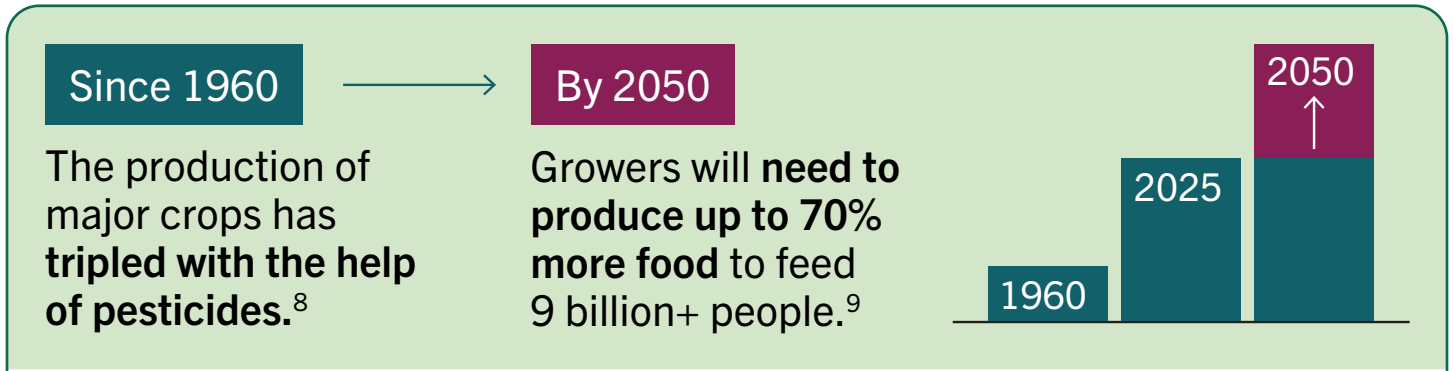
Since 1960

The production of major crops has **tripled with the help of pesticides.**$^8$

By 2050

Growers will **need to produce up to 70% more food** to feed 9 billion+ people.$^9$

2050

2025

1960